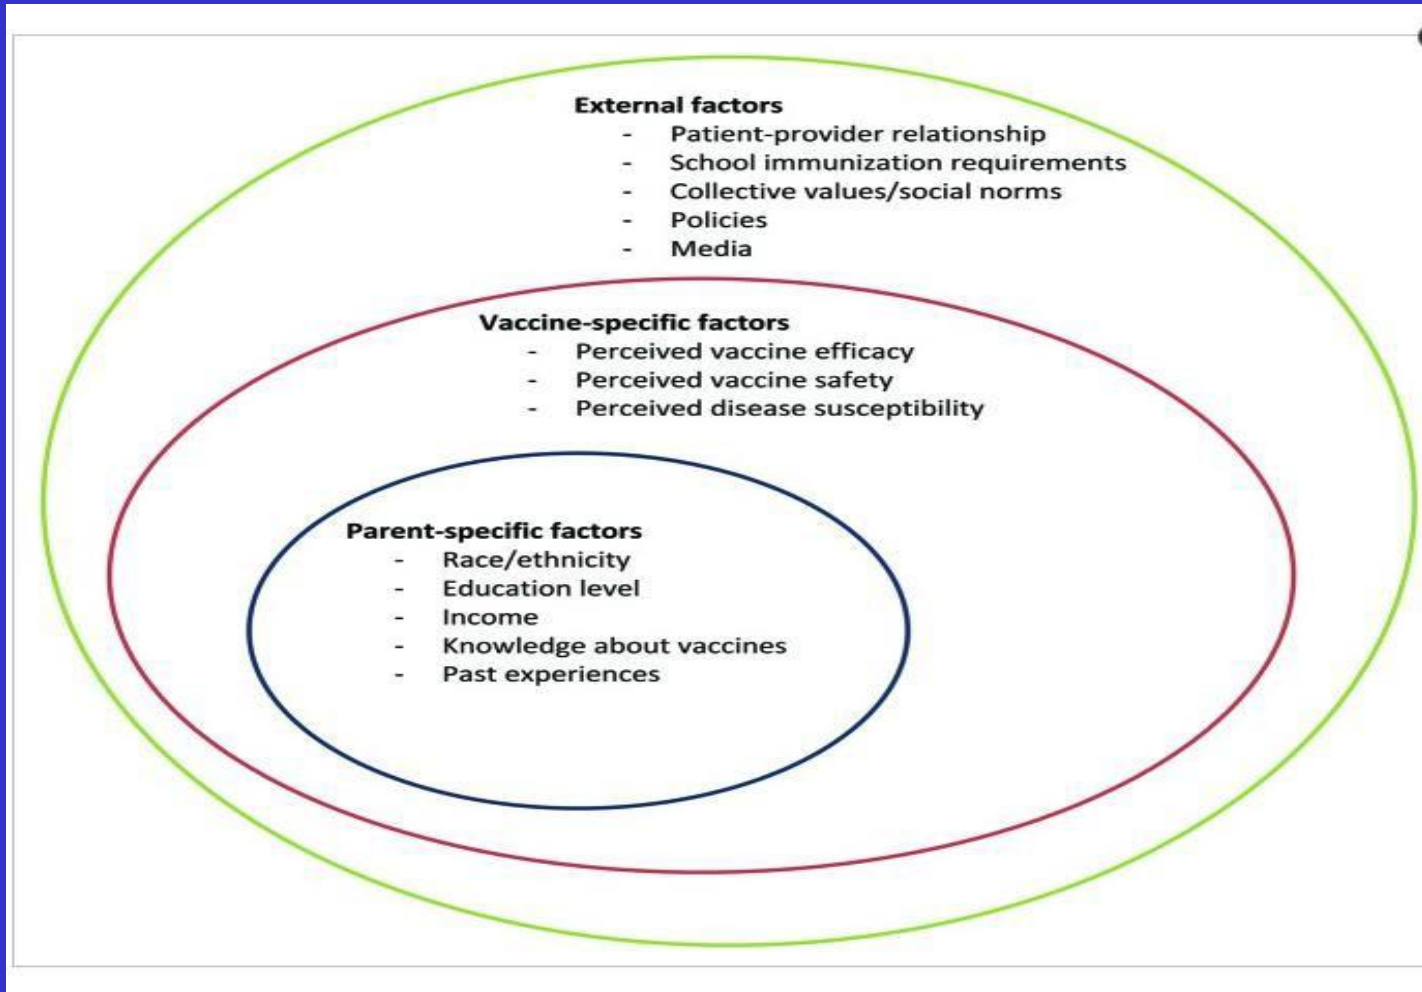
External factors
- Patient-provider relationship
- School immunization requirements
- Collective values/social norms
- Policies
- Media

Vaccine-specific factors
- Perceived vaccine efficacy
- Perceived vaccine safety
- Perceived disease susceptibility

Parent-specific factors
- Race/ethnicity
- Education level
- Income
- Knowledge about vaccines
- Past experiences